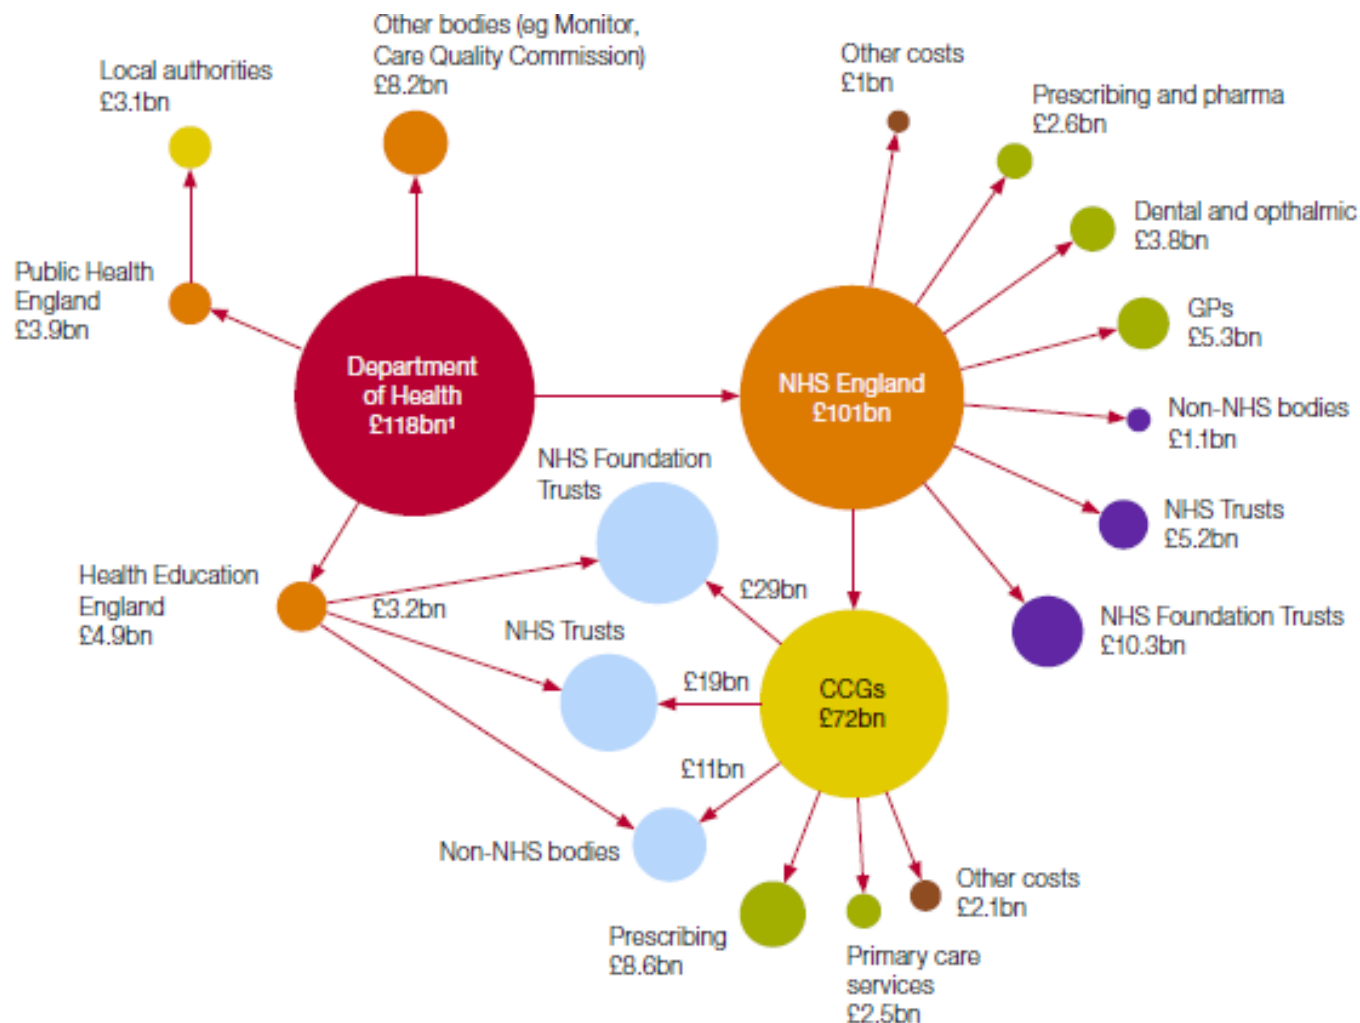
Other bodies (eg Monitor, Care Quality Commission)
£8.2bn

Local authorities
£3.1bn

Public Health England
£3.9bn

Department of Health
£118bn¹

Other costs
£1bn

Prescribing and pharma
£2.6bn

Dental and opthalmic
£3.8bn

GPs
£5.3bn

NHS England
£101bn

Non-NHS bodies
£1.1bn

NHS Trusts
£5.2bn

NHS Foundation Trusts
£10.3bn

NHS Foundation Trusts

Health Education England
£4.9bn

£3.2bn

£29bn

NHS Trusts

£19bn

CCGs
£72bn

£11bn

Non-NHS bodies

Other costs
£2.1bn

Prescribing
£8.6bn

Primary care services
£2.5bn